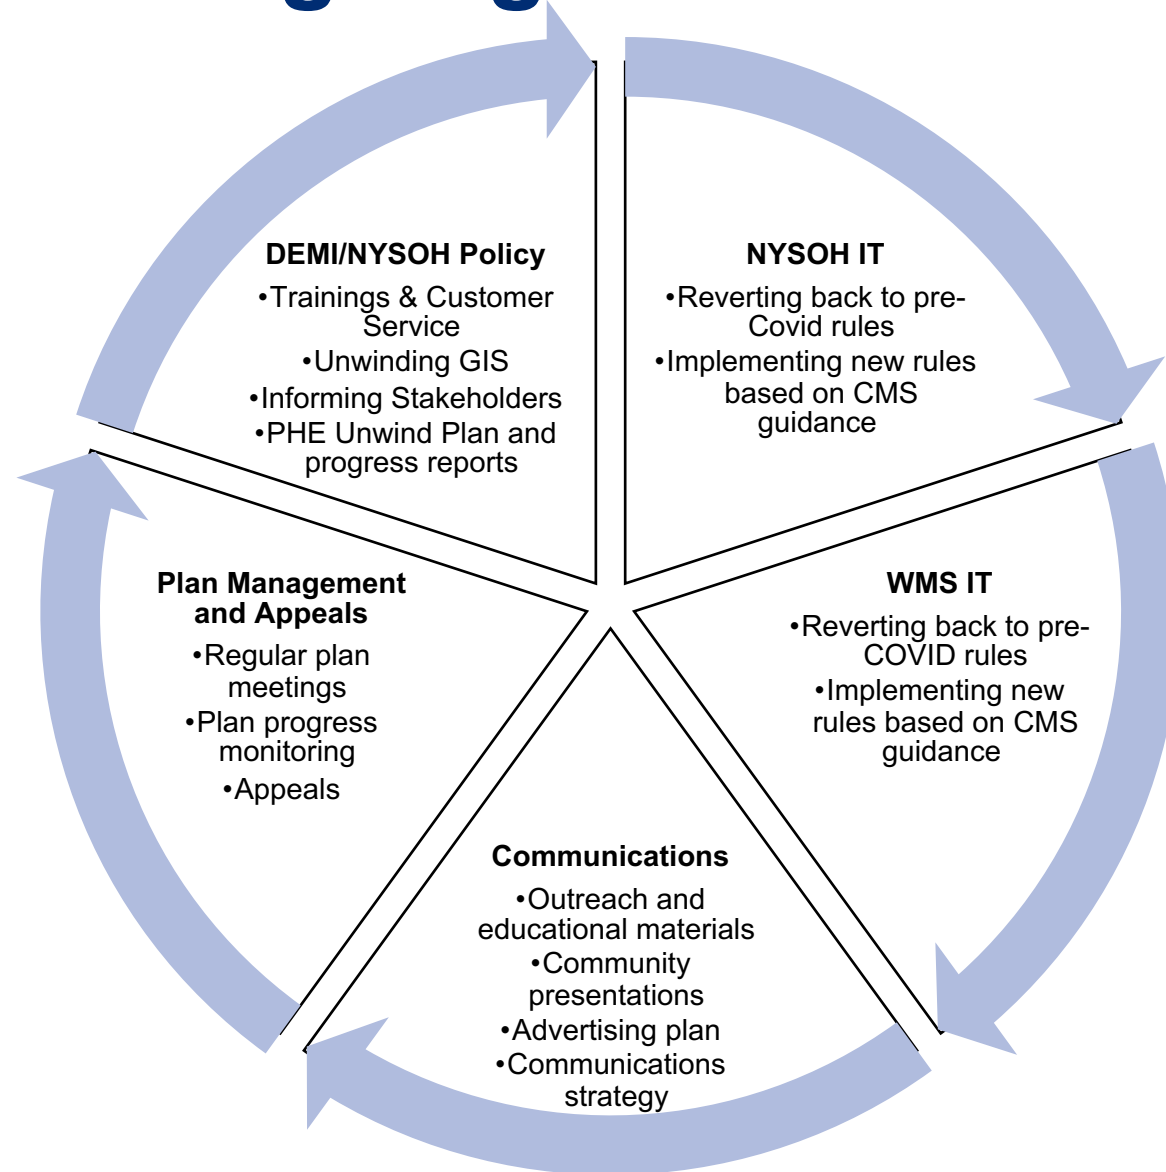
DEMI/NYSOH Policy
•Trainings & Customer Service
•Unwinding GIS
•Informing Stakeholders
•PHE Unwind Plan and progress reports

NYSOH IT
•Reverting back to pre-Covid rules
•Implementing new rules based on CMS guidance

WMS IT
•Reverting back to pre-COVID rules
•Implementing new rules based on CMS guidance

Communications
•Outreach and educational materials
•Community presentations
•Advertising plan
•Communications strategy

Plan Management and Appeals
•Regular plan meetings
•Plan progress monitoring
•Appeals